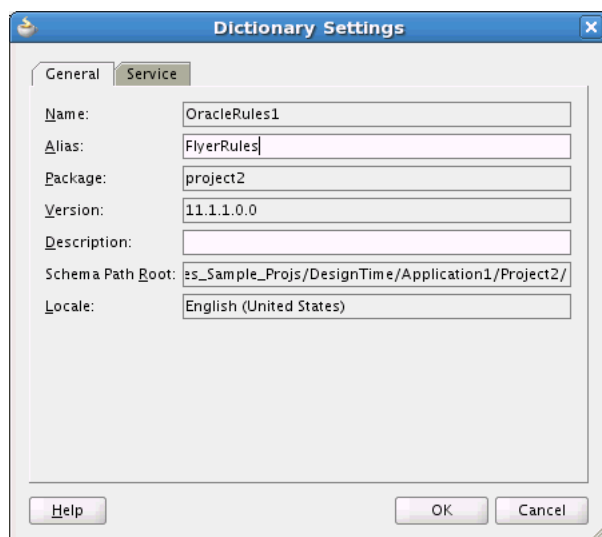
Dictionary Settings

General
Service

Name: OracleRules1
Alias: FlyerRules
Package: project2
Version: 11.1.1.0.0
Description:
Schema Path Root: es_Sample_Projs/DesignTime/Application1/Project2/
Locale: English (United States)

Help
OK
Cancel